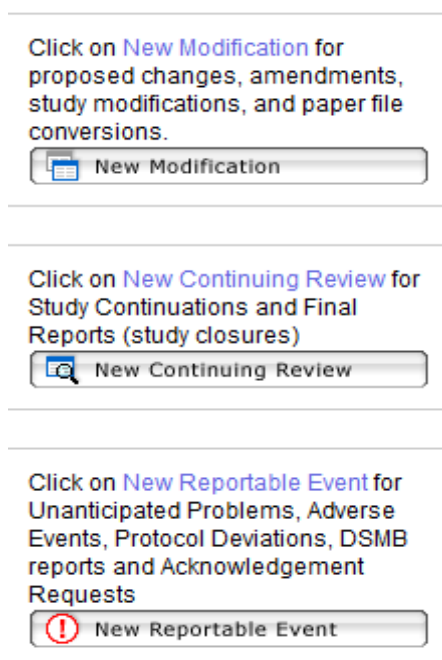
Click on New Modification for proposed changes, amendments, study modifications, and paper file conversions.

New Modification

Click on New Continuing Review for Study Continuations and Final Reports (study closures)

New Continuing Review

Click on New Reportable Event for Unanticipated Problems, Adverse Events, Protocol Deviations, DSMB reports and Acknowledgement Requests

New Reportable Event